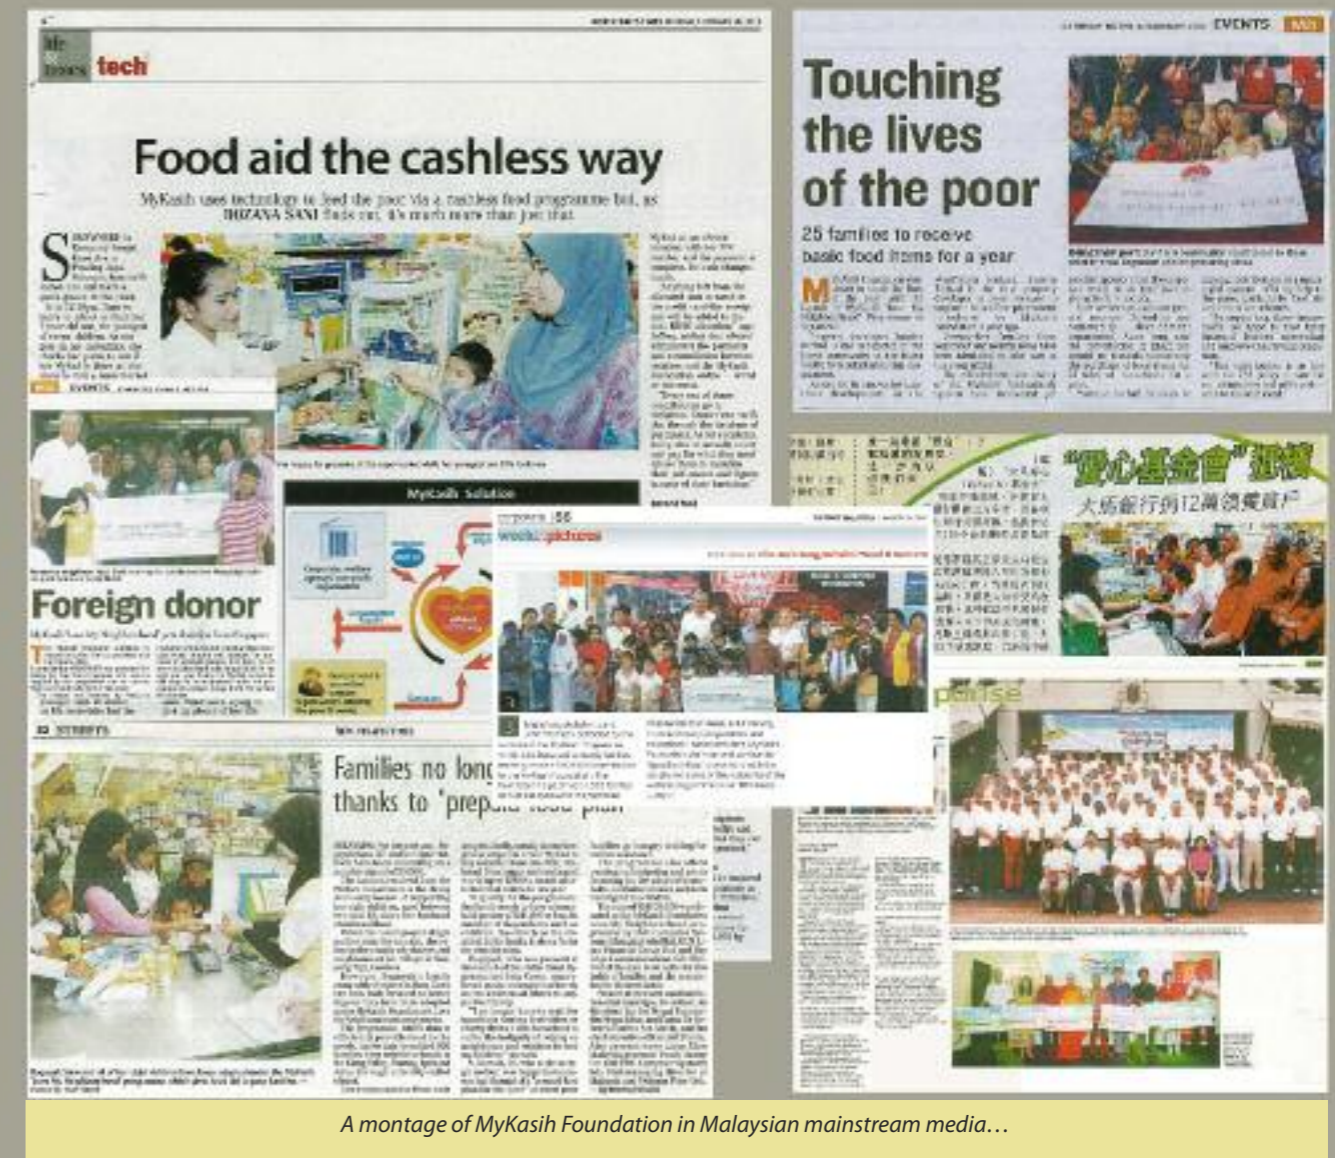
life & times tech

Food aid the cashless way

MyKasih uses technology to feed the poor via a cashless food programme but, as IRIZANA SANI finds out, it's much more than just that

MyKasih Solution

EVENTS

Foreign donor

Touching the lives of the poor

25 families to receive basic food items for a year

"愛心基金會"援貧

大馬銀行捐12萬領養貧戶

week in pictures

Families no long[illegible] thanks to 'prep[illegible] food plan'

A montage of MyKasih Foundation in Malaysian mainstream media…